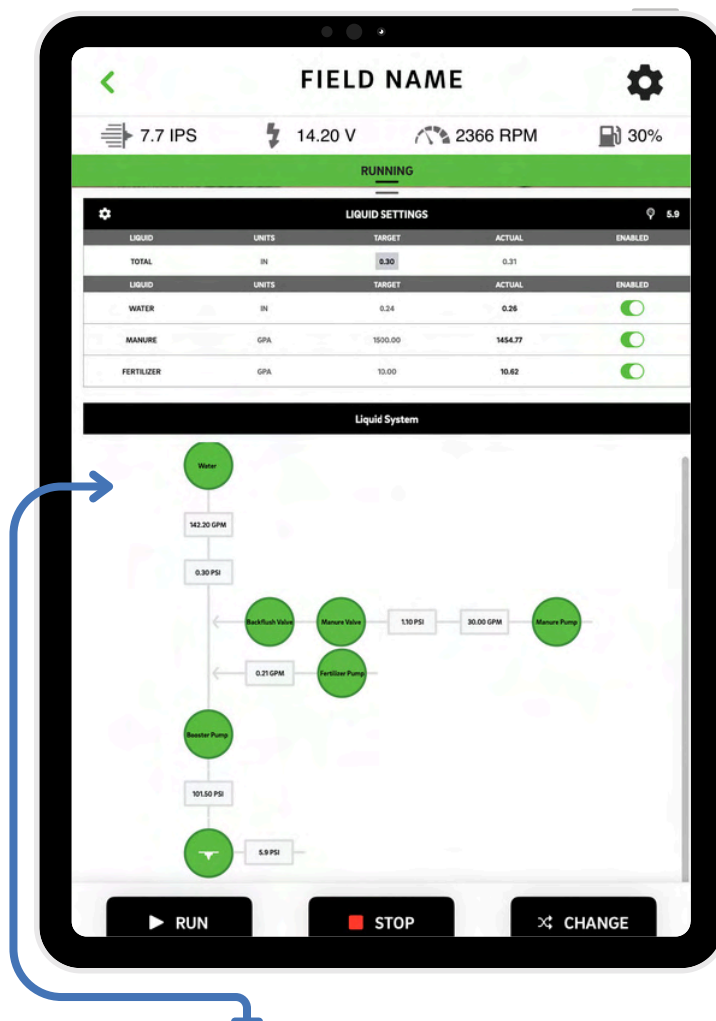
FIELD NAME

7.7 IPS 14.20 V 2366 RPM 30%

RUNNING

LIQUID SETTINGS 5.9

| LIQUID | UNITS | TARGET | ACTUAL | ENABLED |
|---|---|---|---|---|
| TOTAL | IN | 0.30 | 0.31 | |

| LIQUID | UNITS | TARGET | ACTUAL | ENABLED |
|---|---|---|---|---|
| WATER | IN | 0.24 | 0.26 | |
| MANURE | GPA | 1500.00 | 1454.77 | |
| FERTILIZER | GPA | 10.00 | 10.62 | |

Liquid System

Water

142.20 GPM

0.30 PSI

Backflush Valve

Manure Valve

1.10 PSI

30.00 GPM

Manure Pump

0.21 GPM

Fertilizer Pump

Booster Pump

101.50 PSI

5.9 PSI

RUN

STOP

CHANGE